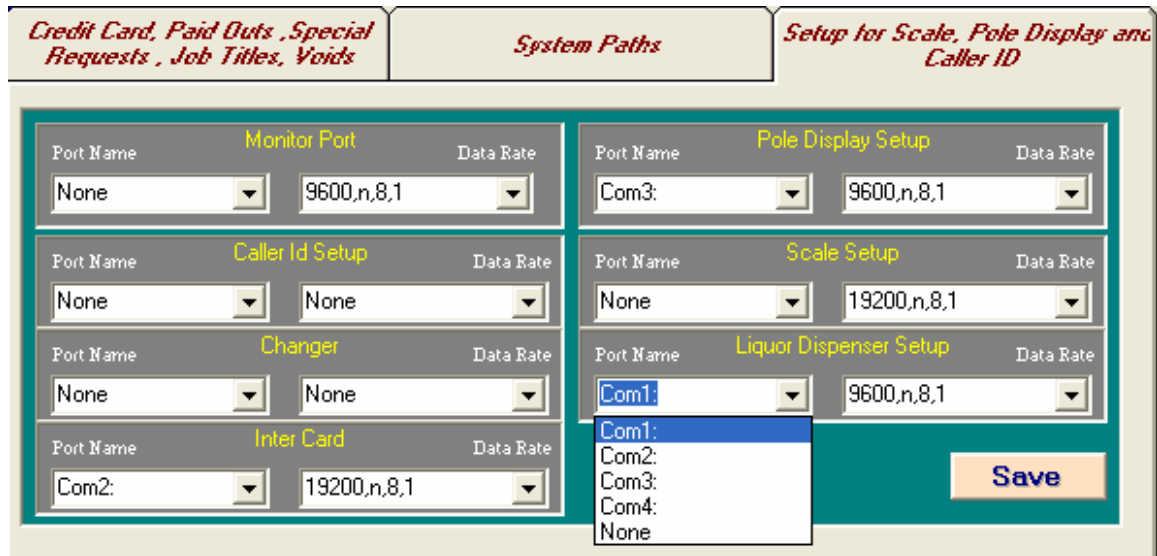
Credit Card, Paid Outs ,Special Requests , Job Titles, Voids

System Paths

Setup for Scale, Pole Display and Caller ID

Monitor Port
Port Name
None
Data Rate
9600,n,8,1

Caller Id Setup
Port Name
None
Data Rate
None

Changer
Port Name
None
Data Rate
None

Inter Card
Port Name
Com2:
Data Rate
19200,n,8,1

Pole Display Setup
Port Name
Com3:
Data Rate
9600,n,8,1

Scale Setup
Port Name
None
Data Rate
19200,n,8,1

Liquor Dispenser Setup
Port Name
Com1:
Data Rate
9600,n,8,1

Com1:
Com2:
Com3:
Com4:
None

Save